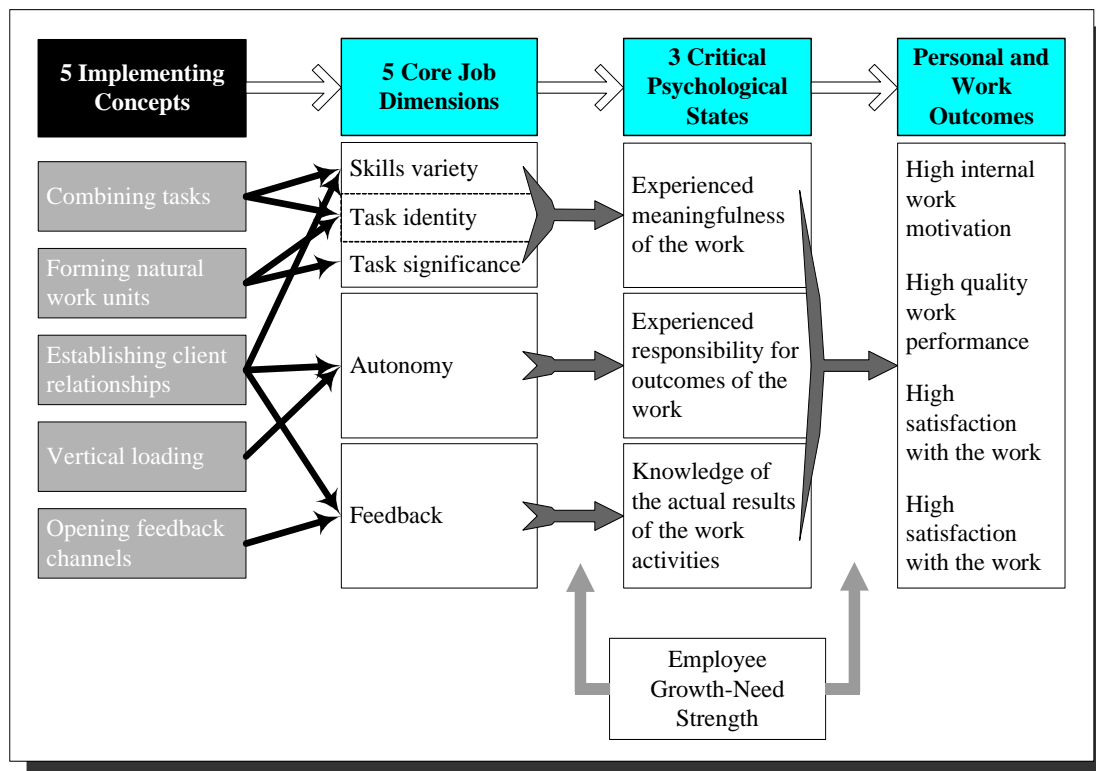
5 Implementing Concepts

5 Core Job Dimensions

3 Critical Psychological States

Personal and Work Outcomes

Combining tasks

Forming natural work units

Establishing client relationships

Vertical loading

Opening feedback channels

Skills variety

Task identity

Task significance

Autonomy

Feedback

Experienced meaningfulness of the work

Experienced responsibility for outcomes of the work

Knowledge of the actual results of the work activities

High internal work motivation

High quality work performance

High satisfaction with the work

High satisfaction with the work

Employee Growth-Need Strength